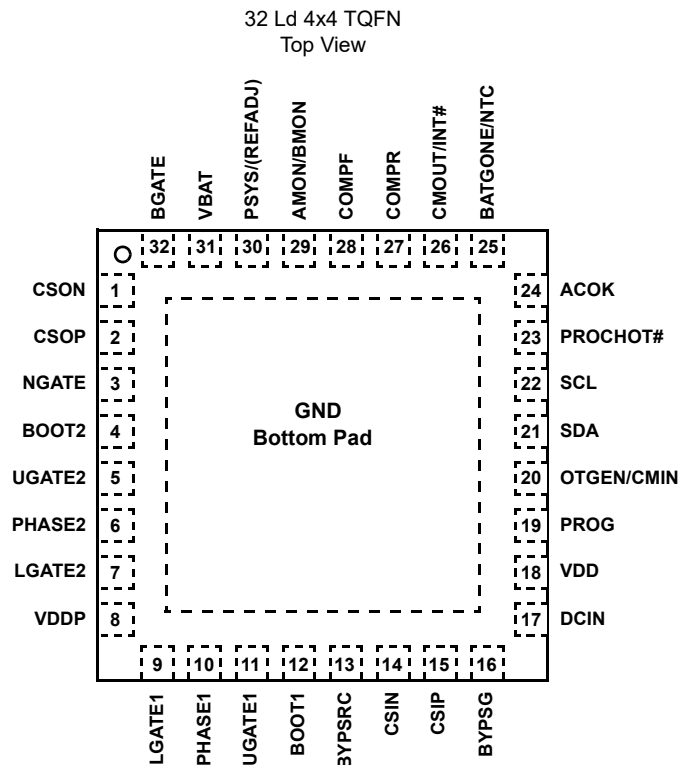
32 Ld 4x4 TQFN
Top View

BGATE
VBAT
PSYS/(REFADJ)
AMON/BMON
COMPF
COMPR
CMOUT/INT#
BATGONE/NTC

32
31
30
29
28
27
26
25

CSON 1
CSOP 2
NGATE 3
BOOT2 4
UGATE2 5
PHASE2 6
LGATE2 7
VDDP 8

GND
Bottom Pad

24 ACOK
23 PROCHOT#
22 SCL
21 SDA
20 OTGEN/CMIN
19 PROG
18 VDD
17 DCIN

9
10
11
12
13
14
15
16

LGATE1
PHASE1
UGATE1
BOOT1
BYPSRC
CSIN
CSIP
BYPSG